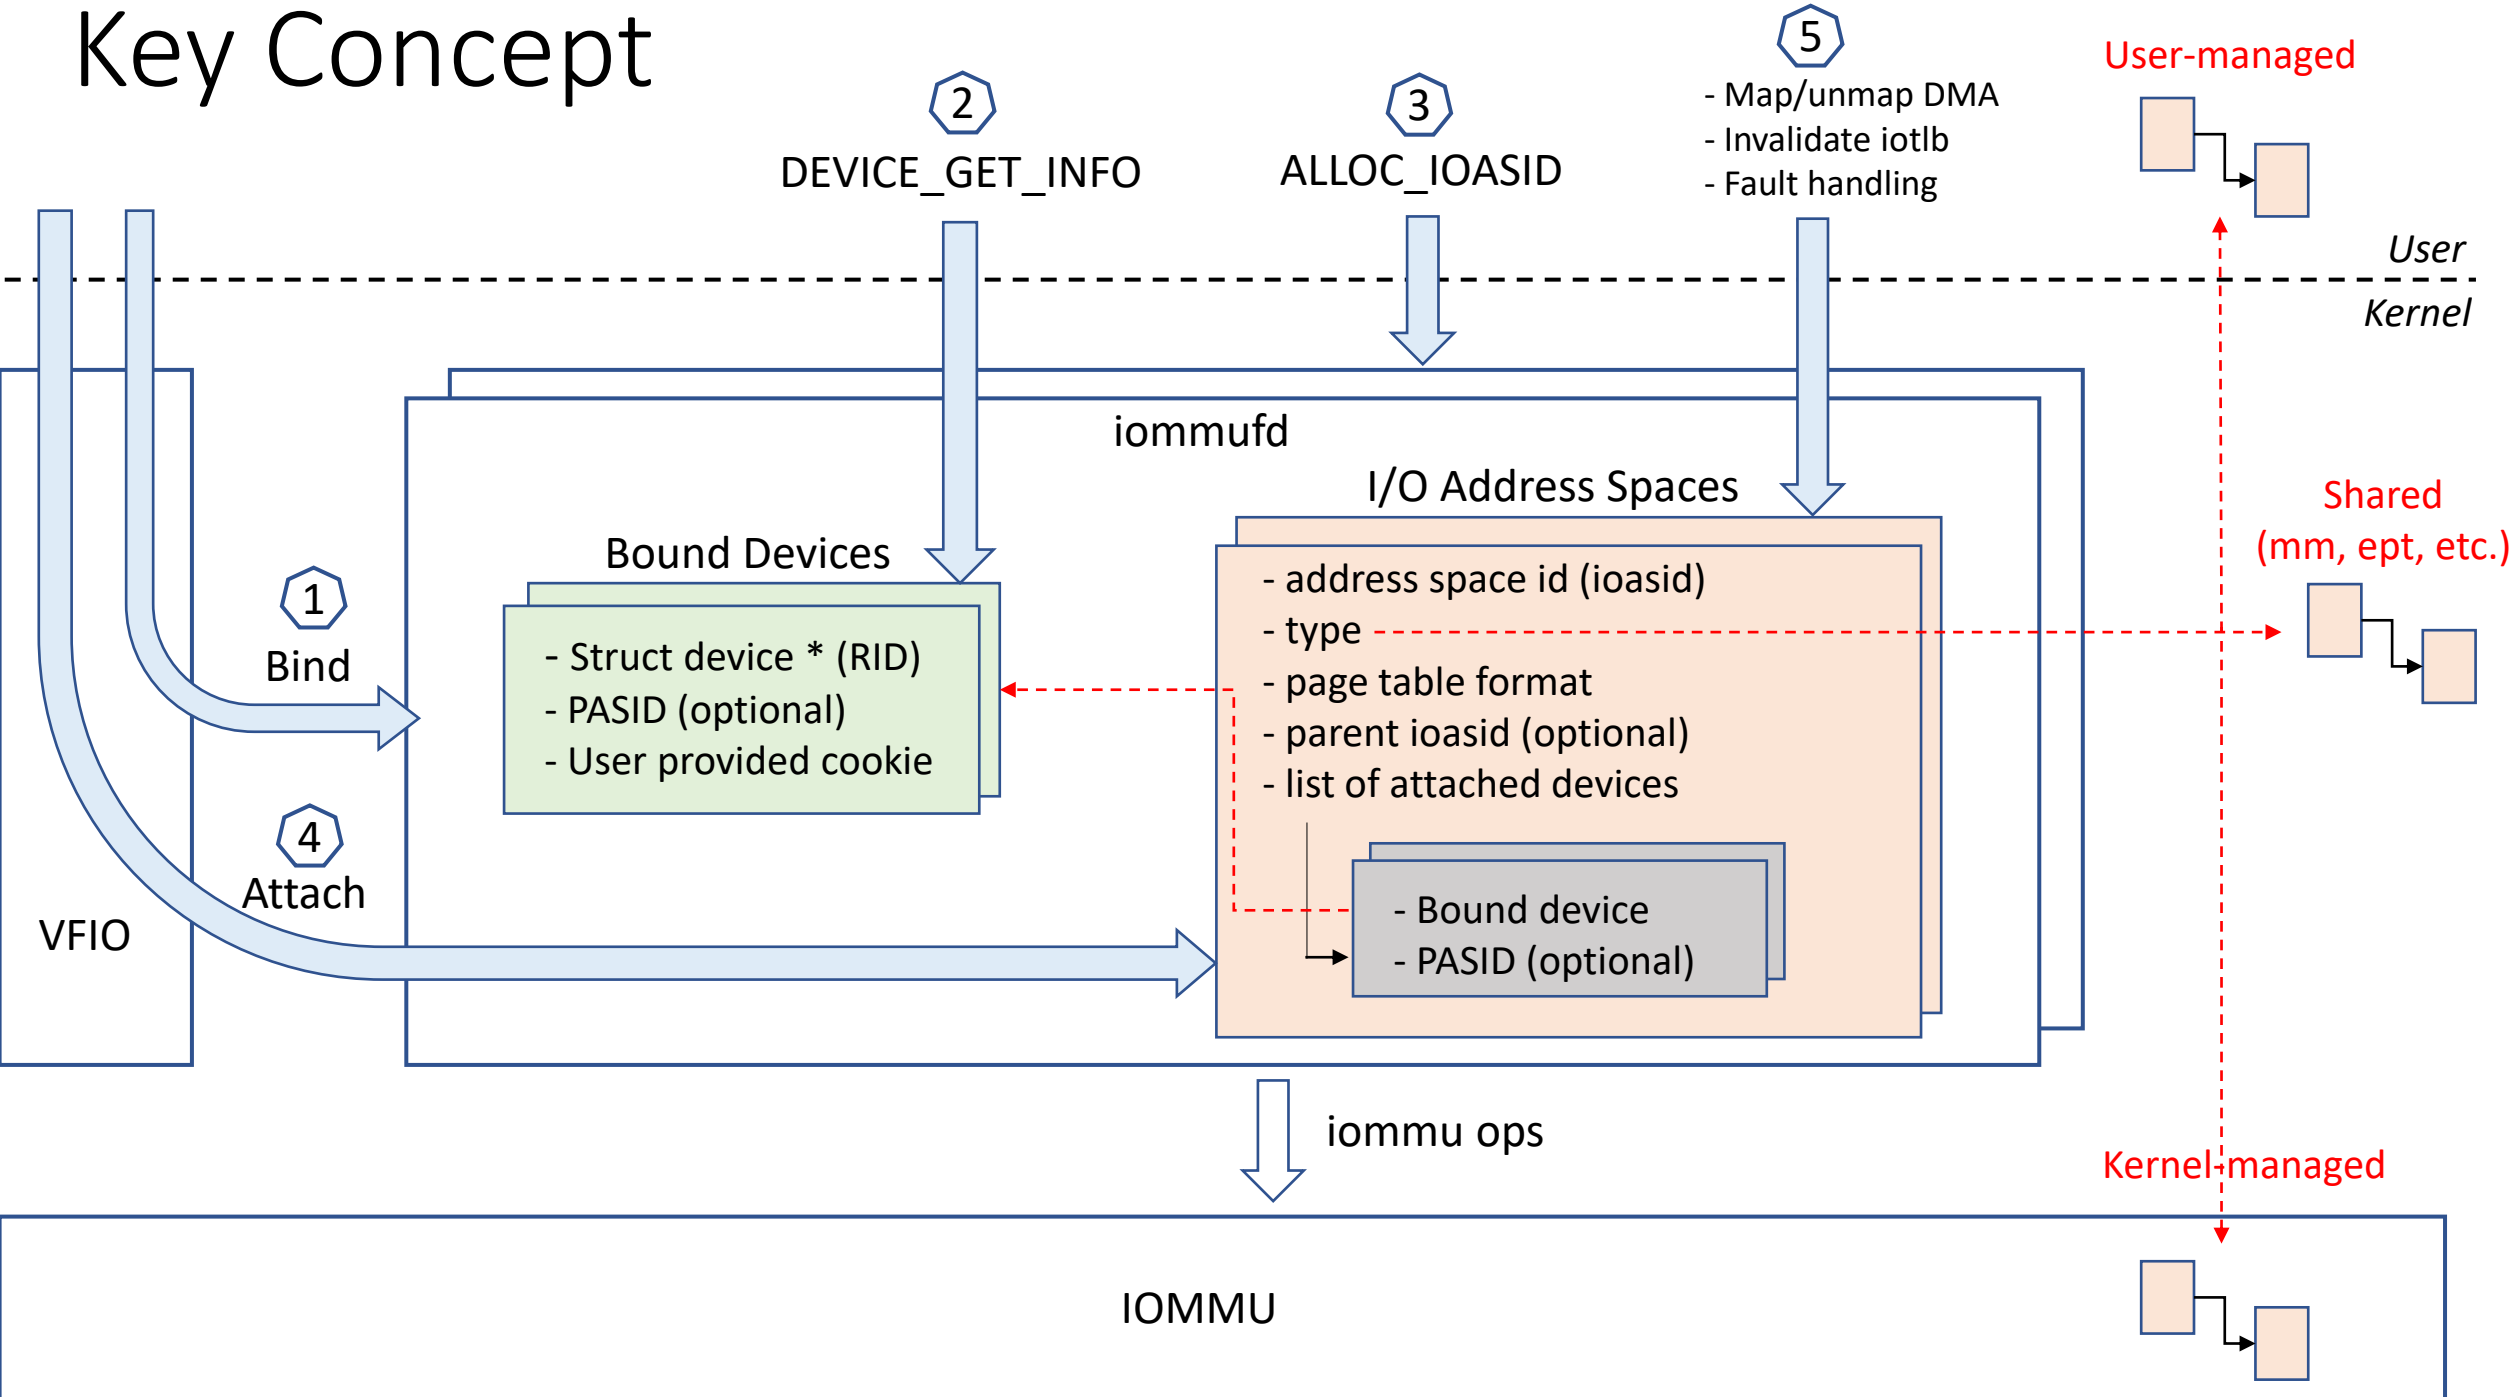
Key Concept

2
DEVICE_GET_INFO

3
ALLOC_IOASID

5
- Map/unmap DMA
- Invalidate iotlb
- Fault handling

User-managed

User
Kernel

iommufd

I/O Address Spaces

Shared
(mm, ept, etc.)

Bound Devices

- Struct device * (RID)
- PASID (optional)
- User provided cookie

- address space id (ioasid)
- type
- page table format
- parent ioasid (optional)
- list of attached devices

- Bound device
- PASID (optional)

1
Bind

4
Attach

VFIO

iommu ops

Kernel-managed

IOMMU